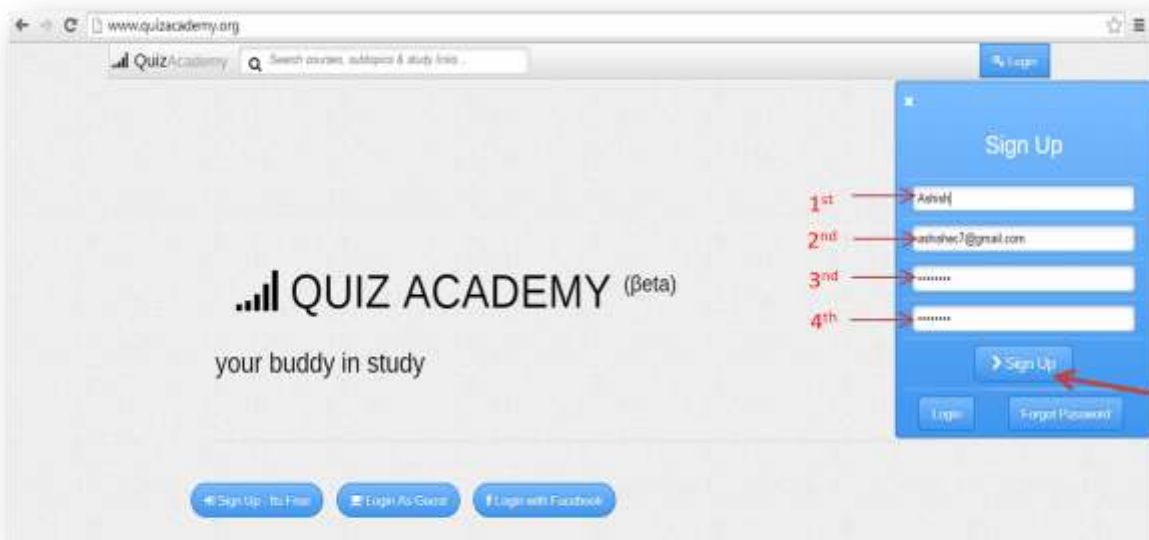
www.quizacademy.org

QuizAcademy Search courses, subtopics & study links ... Login

Sign Up

1st Ashish

2nd ashishec7@gmail.com

3nd ••••••••

4th ••••••••

Sign Up

Login Forgot Password

QUIZ ACADEMY (βeta)

your buddy in study

Sign Up - Its Free Login As Guest Login with Facebook